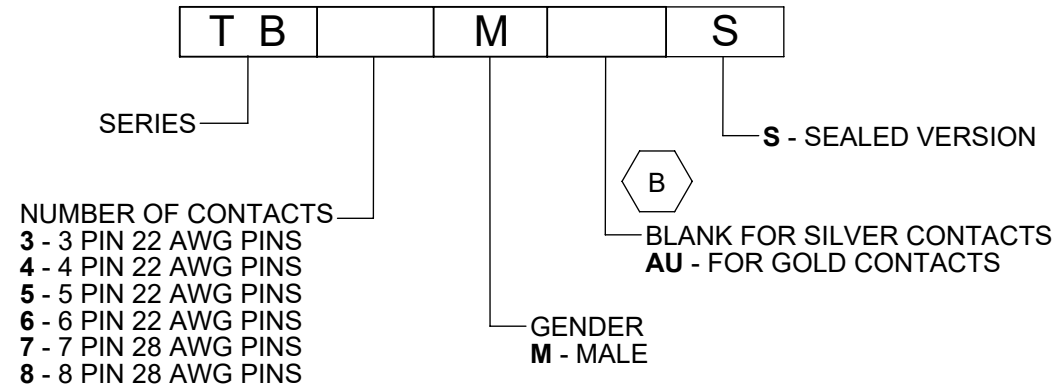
| T B | | M | | S |
|---|---|---|---|---|

SERIES

NUMBER OF CONTACTS
**3** - 3 PIN 22 AWG PINS
**4** - 4 PIN 22 AWG PINS
**5** - 5 PIN 22 AWG PINS
**6** - 6 PIN 22 AWG PINS
**7** - 7 PIN 28 AWG PINS
**8** - 8 PIN 28 AWG PINS

GENDER
**M** - MALE

B

BLANK FOR SILVER CONTACTS
**AU** - FOR GOLD CONTACTS

**S** - SEALED VERSION